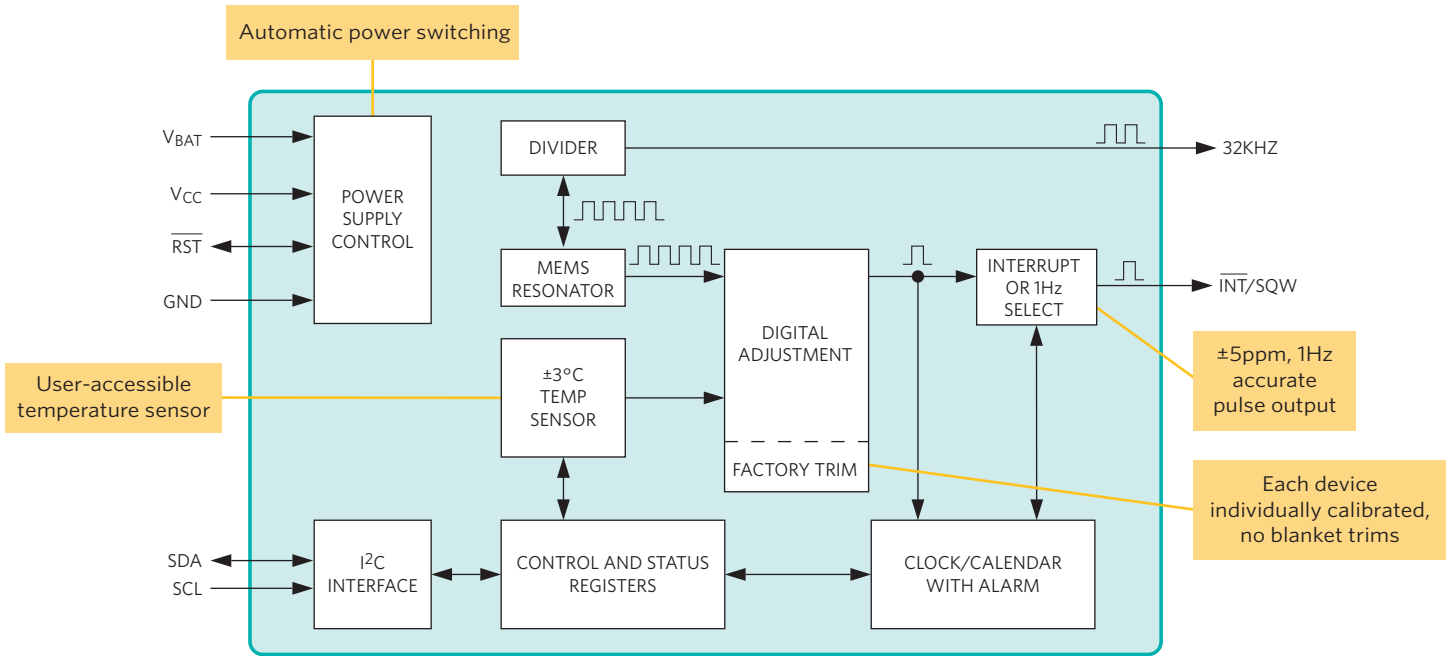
Automatic power switching

$V_{BAT}$

$V_{CC}$

$\overline{RST}$

GND

POWER SUPPLY CONTROL

DIVIDER

32KHZ

MEMS RESONATOR

DIGITAL ADJUSTMENT

FACTORY TRIM

INTERRUPT OR 1Hz SELECT

$\overline{INT}$/SQW

±5ppm, 1Hz accurate pulse output

User-accessible temperature sensor

±3°C TEMP SENSOR

Each device individually calibrated, no blanket trims

SDA

SCL

I$^2$C INTERFACE

CONTROL AND STATUS REGISTERS

CLOCK/CALENDAR WITH ALARM